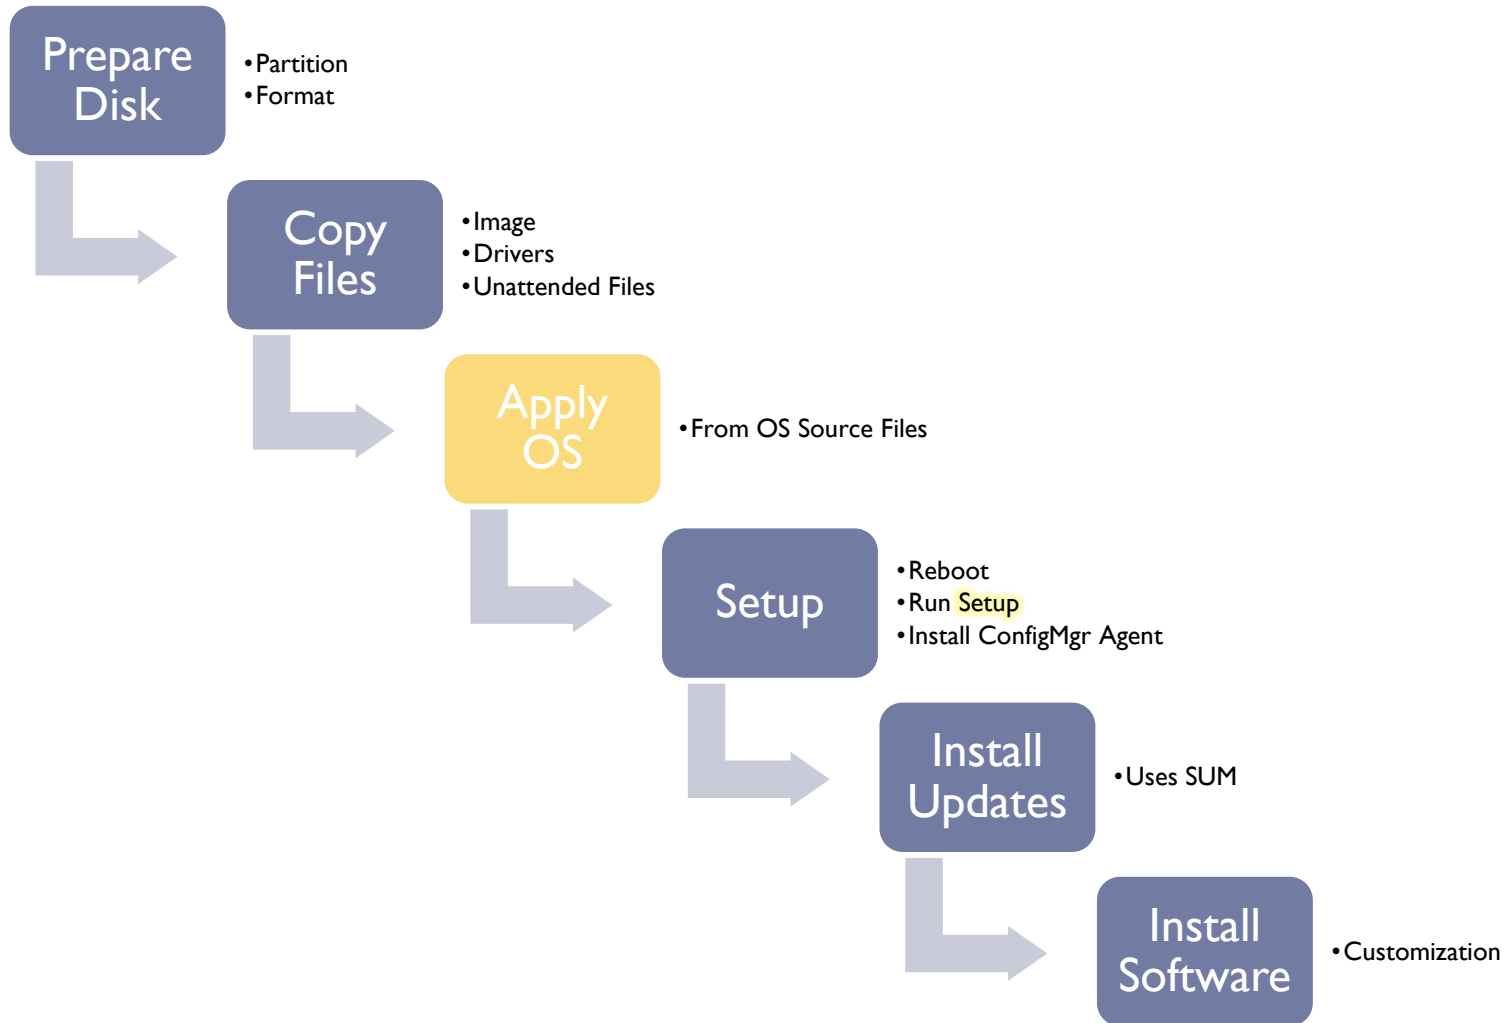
Prepare Disk

• Partition
• Format

Copy Files

• Image
• Drivers
• Unattended Files

Apply OS

• From OS Source Files

Setup

• Reboot
• Run Setup
• Install ConfigMgr Agent

Install Updates

• Uses SUM

Install Software

• Customization